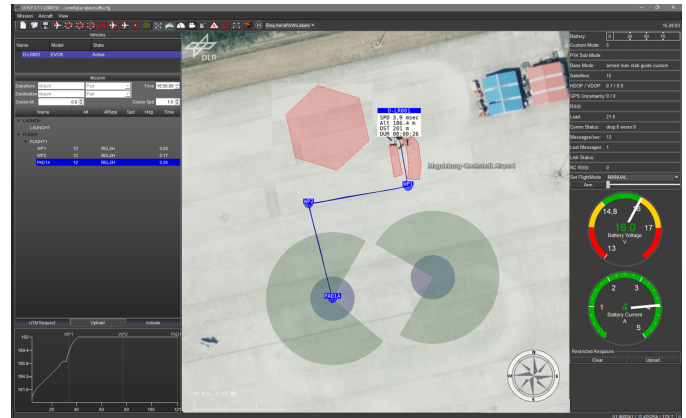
Mission Aircraft View

Bing AerialWithLabels

16:49:03

Vehicles

| Name | Model | State |
|---|---|---|
| D-LR001 | EVOS | Active |

Mission

Departure Airport Pad
Destination Airport Pad
Time 16:50:00
Cruise Alt 0.0
Cruise Spd 1.0

| Name | Alt | AltType | Spd | Hdg | Time |
|---|---|---|---|---|---|
| LAUNCH | | | | | |
| LAUNCH1 | | | | | |
| FLIGHT | | | | | |
| FLIGHT1 | | | | | |
| WP1 | 12 | RELZH | | | 0.08 |
| WP2 | 12 | RELZH | | | 0.17 |
| PAD1A | 12 | RELZH | | | 0.26 |

UTM Request Upload Activate

WP1 WP2 PAD1

DLR

D-LR001
SPD 3.9 msec
ALT 186.4 m
DST 201 m
DUR 00:00:26

Magdeburg-Cochstedt Airport

WP1
WP2
PAD1A

| Battery | |
|---|---|
| Custom Mode | 5 |
| PX4 Sub Mode | |
| Base Mode | armed man stab guide custom |
| Satellites | 15 |
| HDOP / VDOP | 0.7 / 0.9 |
| GPS Uncertainty | 0 / 0 |
| RSSI | |
| Load | 21.9 |
| Comm Status | drop 0 errors 0 |
| Messages/sec | 13 |
| Lost Messages | 1 |
| Link Status | |
| RC RSSI | 0 |
| Set FlightMode | MANUAL |
| Arm | |

14.8 15 16.0 17 13 Battery Voltage V

2 3 4 1 5 Battery Current A

Restricted Airspaces
Clear Upload